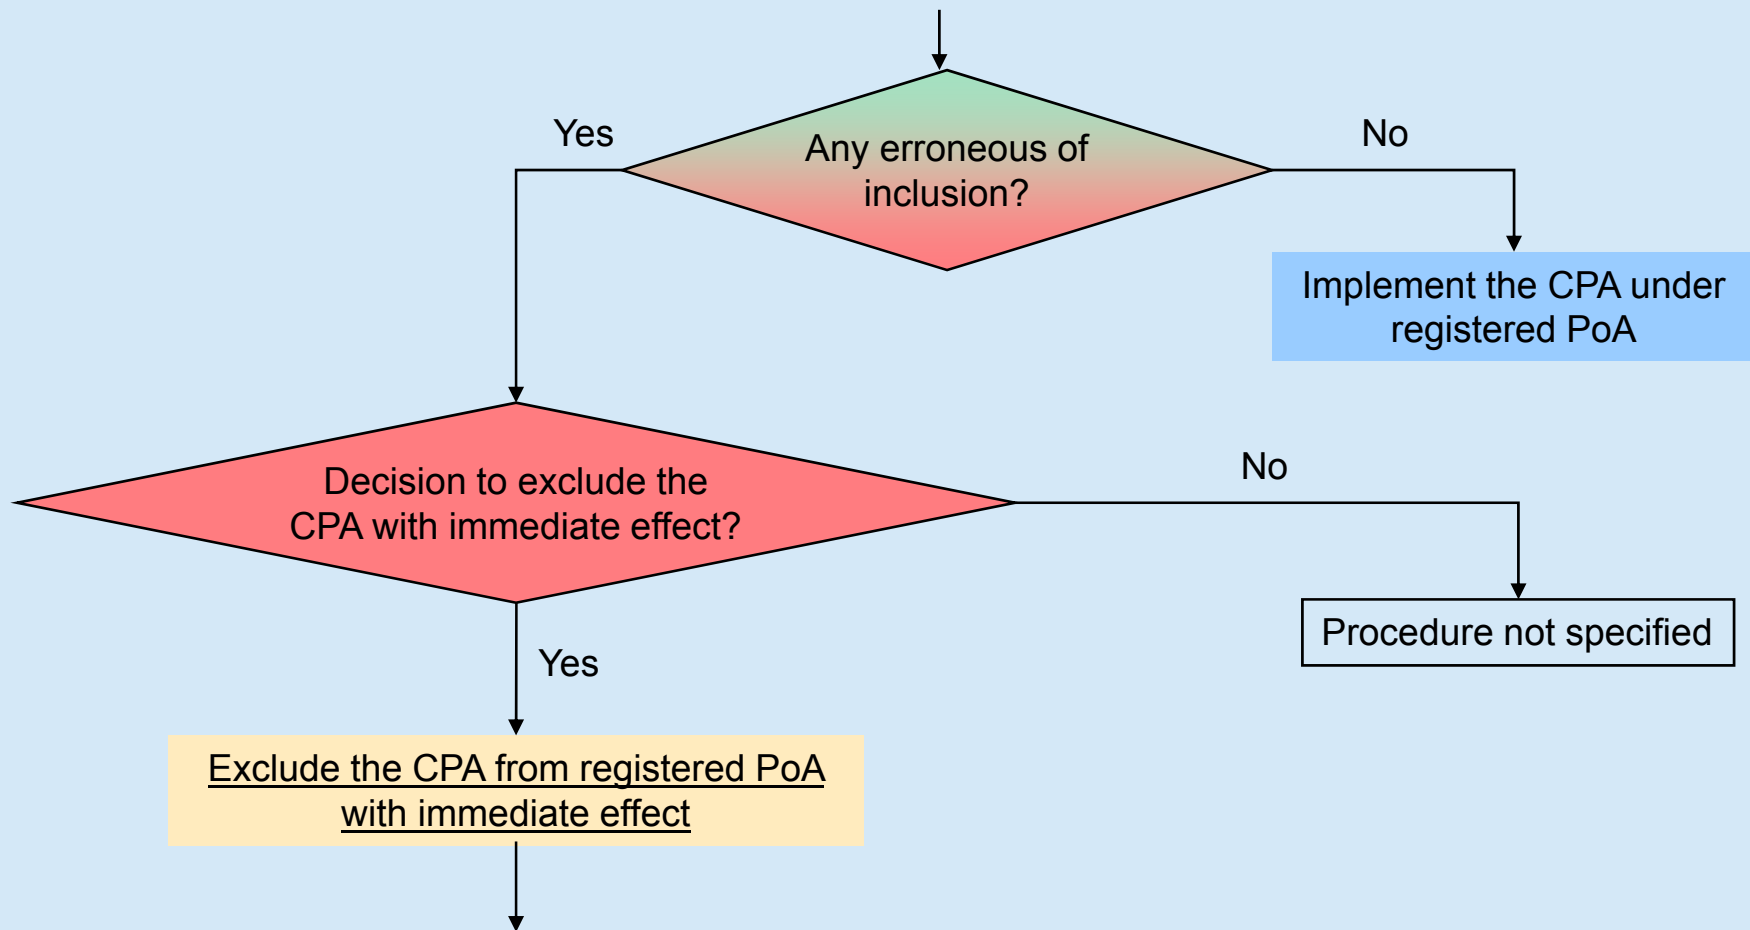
Yes

Any erroneous of inclusion?

No

Implement the CPA under registered PoA

Decision to exclude the CPA with immediate effect?

No

Procedure not specified

Yes

Exclude the CPA from registered PoA with immediate effect